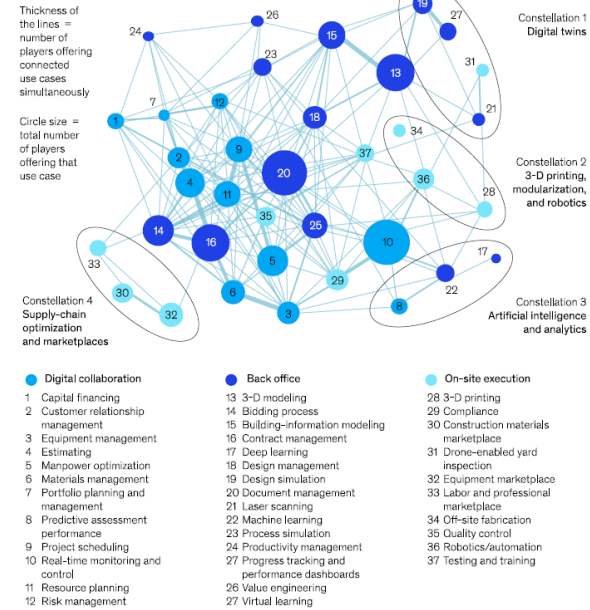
Thickness of the lines = number of players offering connected use cases simultaneously

Circle size = total number of players offering that use case

Constellation 1
Digital twins

Constellation 2
3-D printing, modularization, and robotics

Constellation 3
Artificial intelligence and analytics

Constellation 4
Supply-chain optimization and marketplaces

24 26 19 27 23 15 13 31 7 12 1 18 21 34 9 37 2 20 36 4 28 11 35 14 16 25 10 17 33 5 22 29 30 6 8 3 32

Digital collaboration
1 Capital financing
2 Customer relationship management
3 Equipment management
4 Estimating
5 Manpower optimization
6 Materials management
7 Portfolio planning and management
8 Predictive assessment performance
9 Project scheduling
10 Real-time monitoring and control
11 Resource planning
12 Risk management

Back office
13 3-D modeling
14 Bidding process
15 Building-information modeling
16 Contract management
17 Deep learning
18 Design management
19 Design simulation
20 Document management
21 Laser scanning
22 Machine learning
23 Process simulation
24 Productivity management
27 Progress tracking and performance dashboards
26 Value engineering
27 Virtual learning

On-site execution
28 3-D printing
29 Compliance
30 Construction materials marketplace
31 Drone-enabled yard inspection
32 Equipment marketplace
33 Labor and professional marketplace
34 Off-site fabrication
35 Quality control
36 Robotics/automation
37 Testing and training